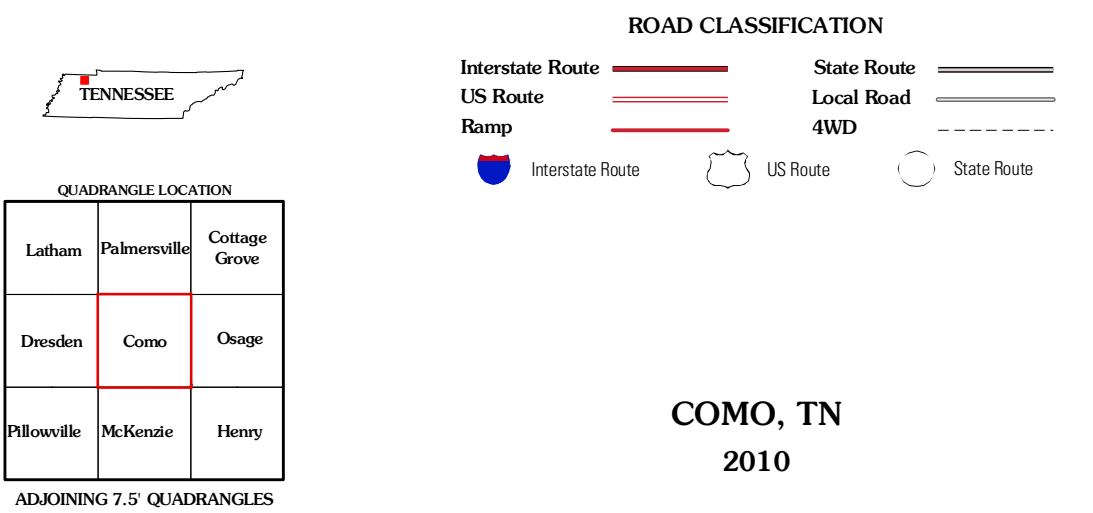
TENNESSEE

QUADRANGLE LOCATION

| Latham | Palmersville | Cottage Grove |
|---|---|---|
| Dresden | Como | Osage |
| Pillowville | McKenzie | Henry |

ADJOINING 7.5' QUADRANGLES

ROAD CLASSIFICATION

Interstate Route
US Route
Ramp
State Route
Local Road
4WD

Interstate Route US Route State Route

COMO, TN
2010